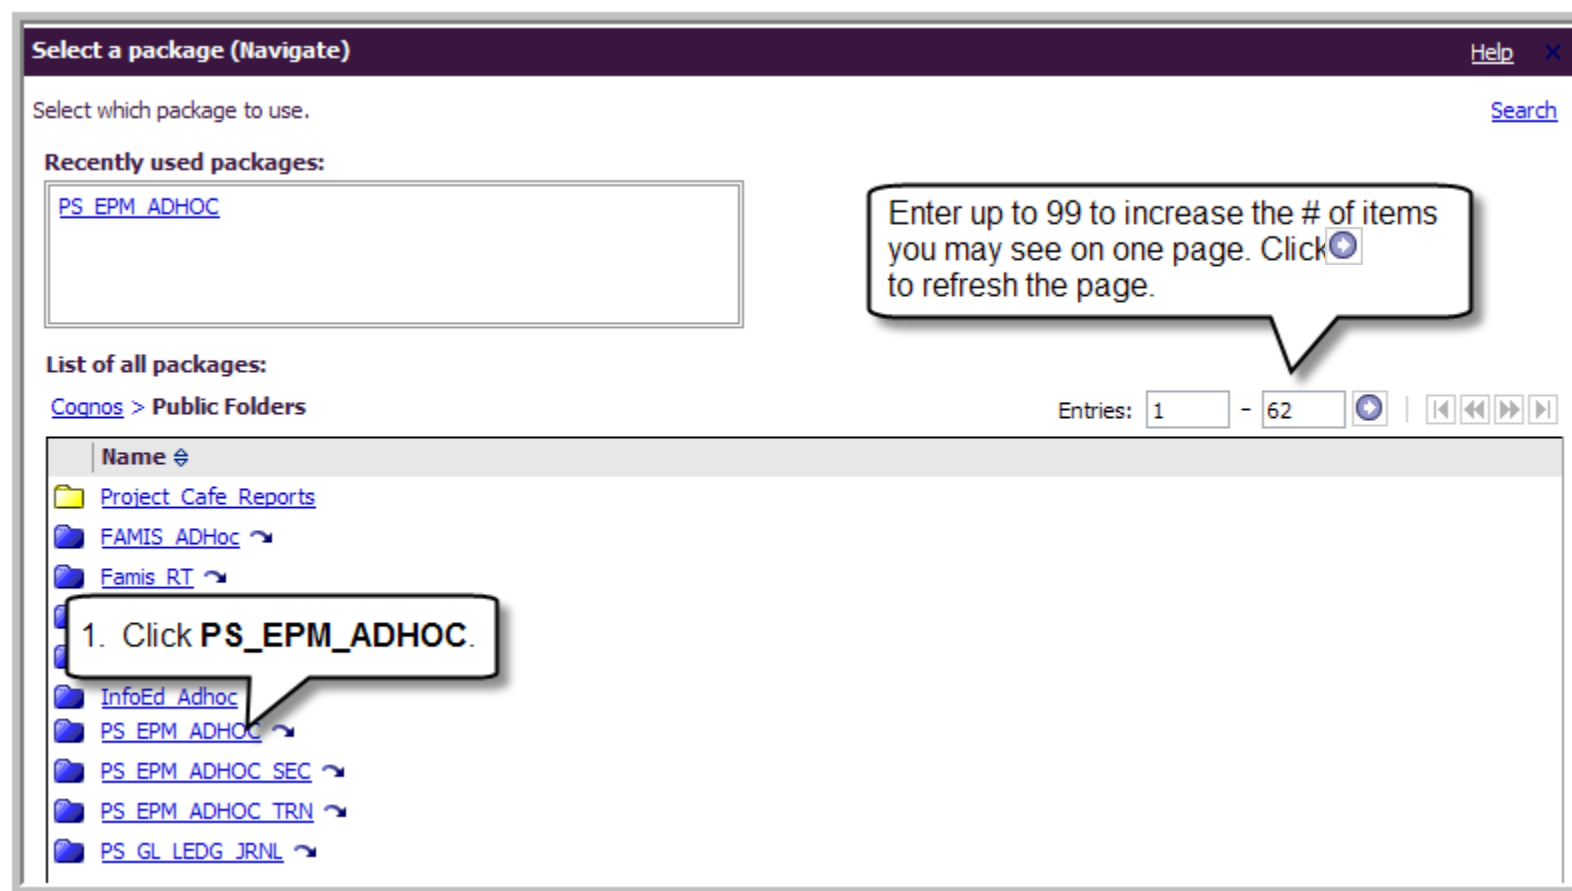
Select a package (Navigate)
Help

Select which package to use.
Search

Recently used packages:

PS_EPM_ADHOC

Enter up to 99 to increase the # of items you may see on one page. Click to refresh the page.

List of all packages:

Cognos > Public Folders

Entries: 1 - 62

Name

Project_Cafe_Reports
FAMIS_ADHoc
Famis_RT

1. Click **PS_EPM_ADHOC**.

InfoEd_Adhoc
PS_EPM_ADHOC
PS_EPM_ADHOC_SEC
PS_EPM_ADHOC_TRN
PS_GL_LEDG_JRNL